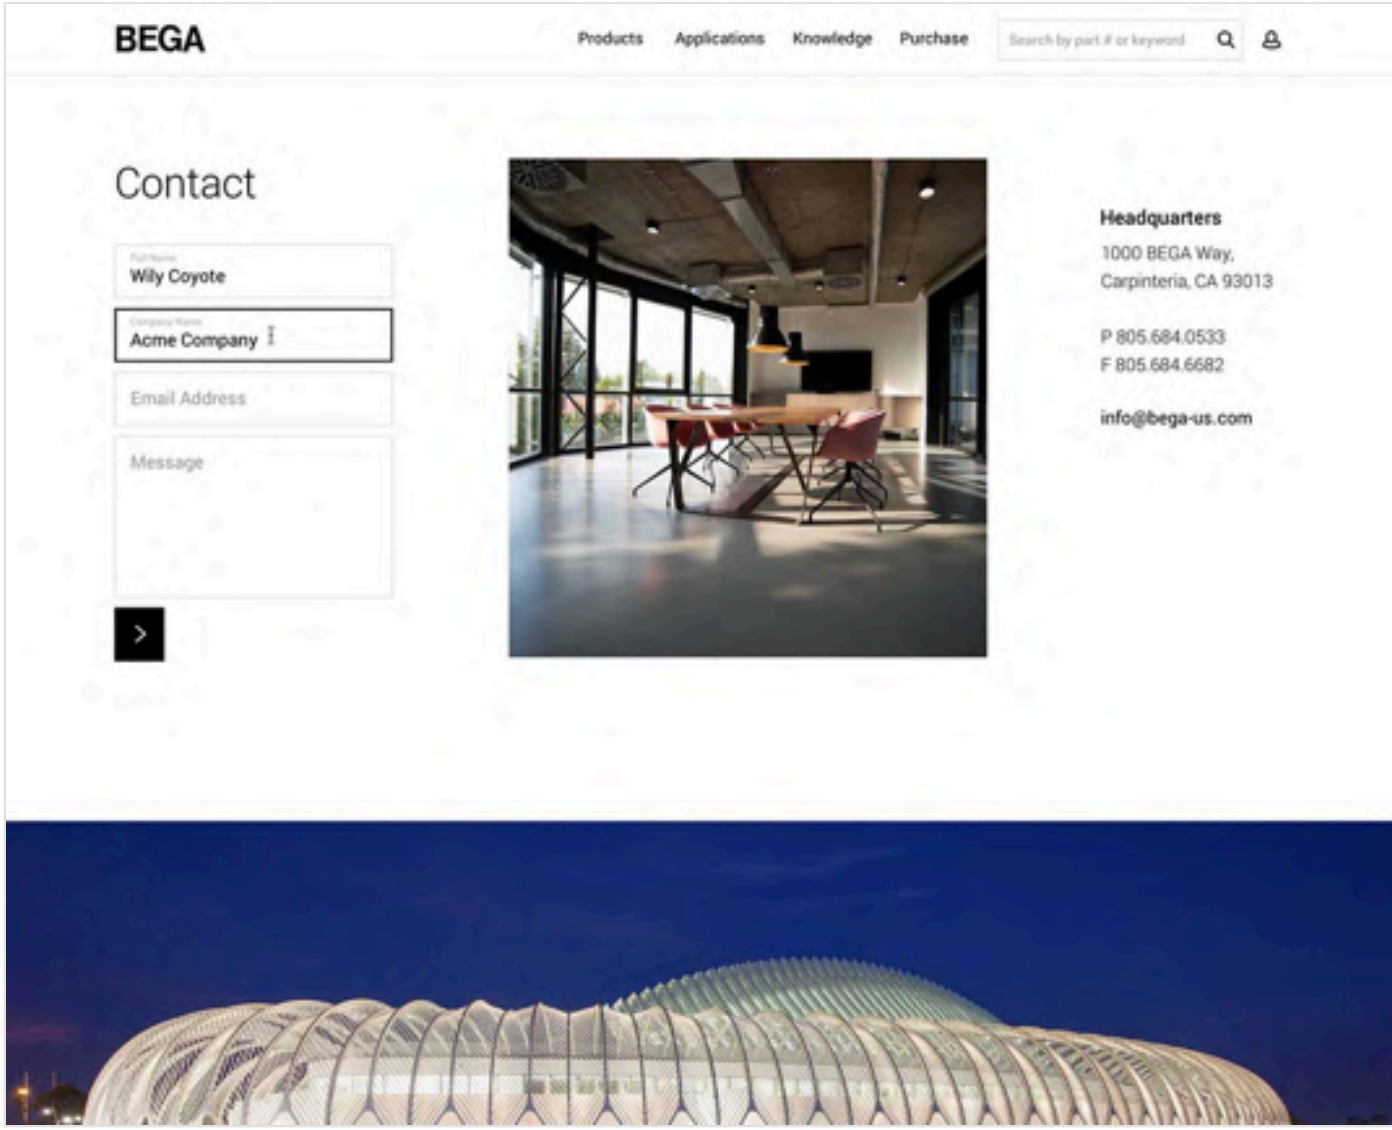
BEGA

Products Applications Knowledge Purchase

Search by part # or keyword

Contact

Full Name
Wily Coyote

Company Name
Acme Company

Email Address

Message

>

Headquarters

1000 BEGA Way,
Carpinteria, CA 93013

P 805.684.0533
F 805.684.6682

info@bega-us.com